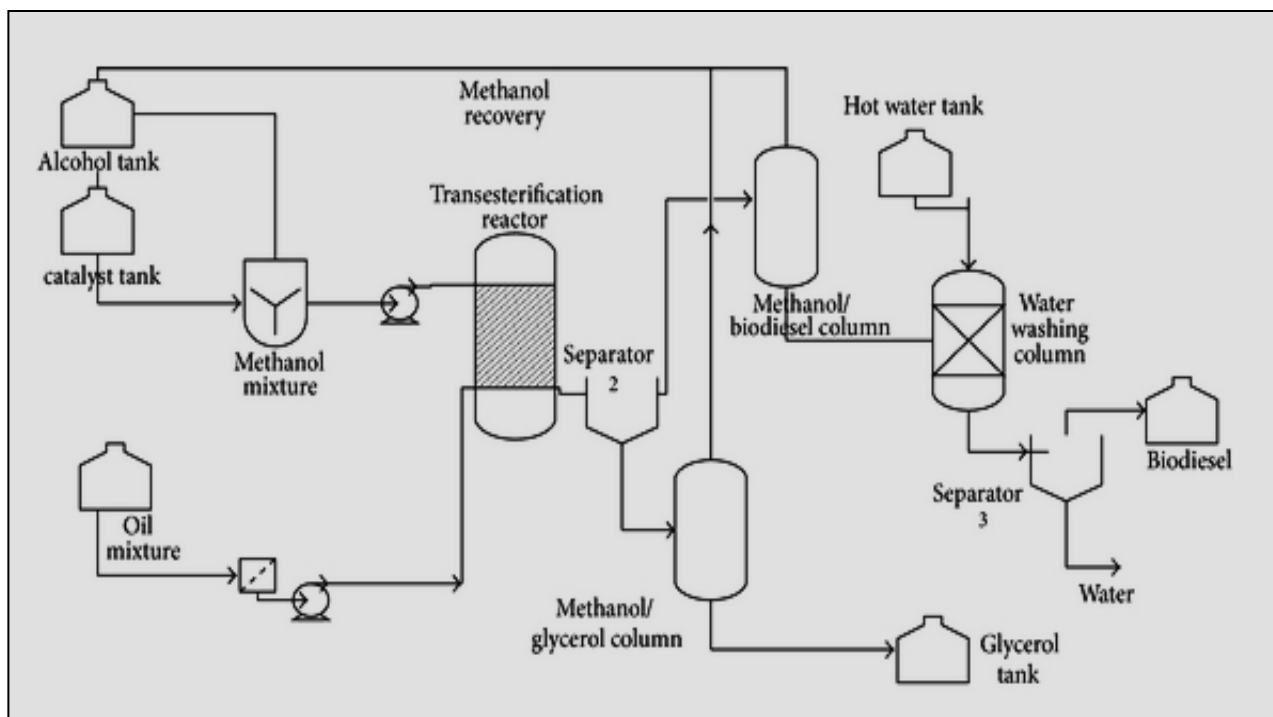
Methanol recovery

Alcohol tank

catalyst tank

Methanol mixture

Transesterification reactor

Separator 2

Methanol/ biodiesel column

Hot water tank

Water washing column

Oil mixture

Methanol/ glycerol column

Glycerol tank

Separator 3

Biodiesel

Water